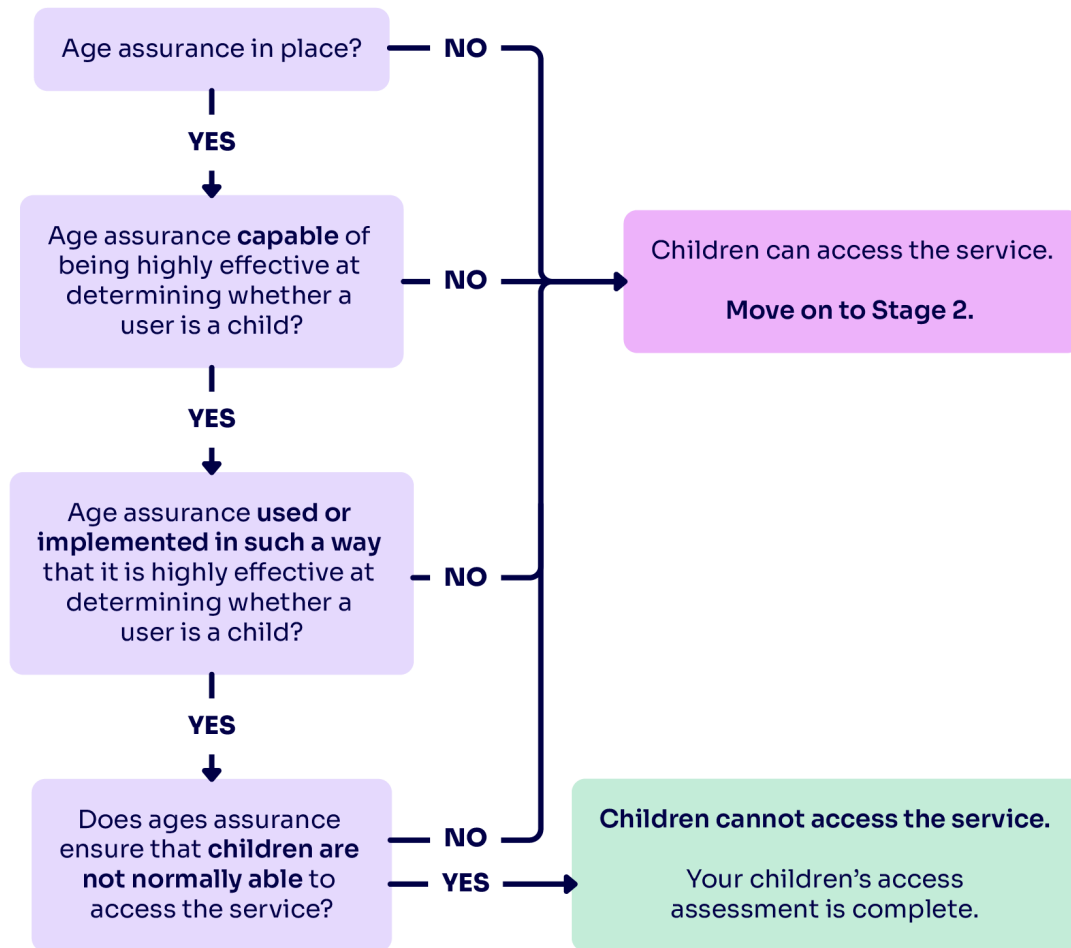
Age assurance in place?

NO

YES

Age assurance **capable** of being highly effective at determining whether a user is a child?

NO

Children can access the service.

**Move on to Stage 2.**

YES

Age assurance **used or implemented in such a way** that it is highly effective at determining whether a user is a child?

NO

YES

Does ages assurance ensure that **children are not normally able** to access the service?

NO

YES

**Children cannot access the service.**

Your children's access assessment is complete.